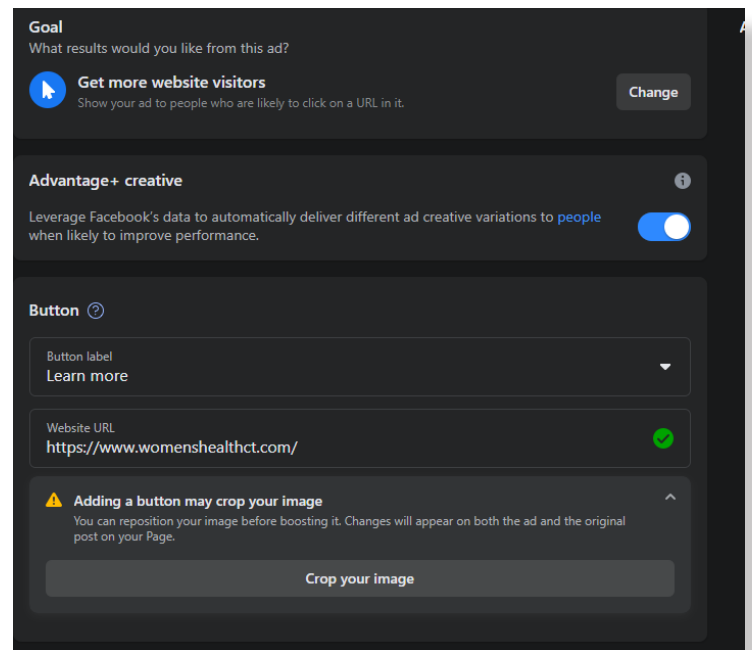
Goal
What results would you like from this ad?

Get more website visitors
Show your ad to people who are likely to click on a URL in it.

Change

A

Advantage+ creative

Leverage Facebook's data to automatically deliver different ad creative variations to people when likely to improve performance.

Button

Button label
Learn more

Website URL
https://www.womenshealthct.com/

Adding a button may crop your image
You can reposition your image before boosting it. Changes will appear on both the ad and the original post on your Page.

Crop your image